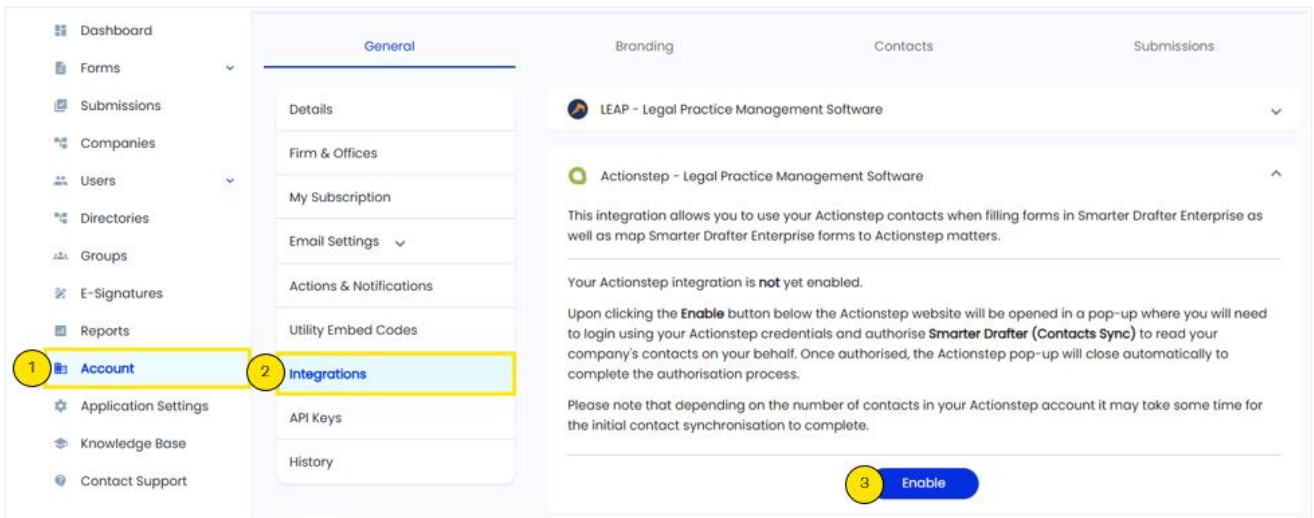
Dashboard
Forms
Submissions
Companies
Users
Directories
Groups
E-Signatures
Reports
1 Account
Application Settings
Knowledge Base
Contact Support

General
Branding
Contacts
Submissions

Details
Firm & Offices
My Subscription
Email Settings
Actions & Notifications
Utility Embed Codes
2 Integrations
API Keys
History

LEAP - Legal Practice Management Software

Actionstep - Legal Practice Management Software

This integration allows you to use your Actionstep contacts when filling forms in Smarter Drafter Enterprise as well as map Smarter Drafter Enterprise forms to Actionstep matters.

Your Actionstep integration is not yet enabled.

Upon clicking the Enable button below the Actionstep website will be opened in a pop-up where you will need to login using your Actionstep credentials and authorise Smarter Drafter (Contacts Sync) to read your company's contacts on your behalf. Once authorised, the Actionstep pop-up will close automatically to complete the authorisation process.

Please note that depending on the number of contacts in your Actionstep account it may take some time for the initial contact synchronisation to complete.

3 Enable